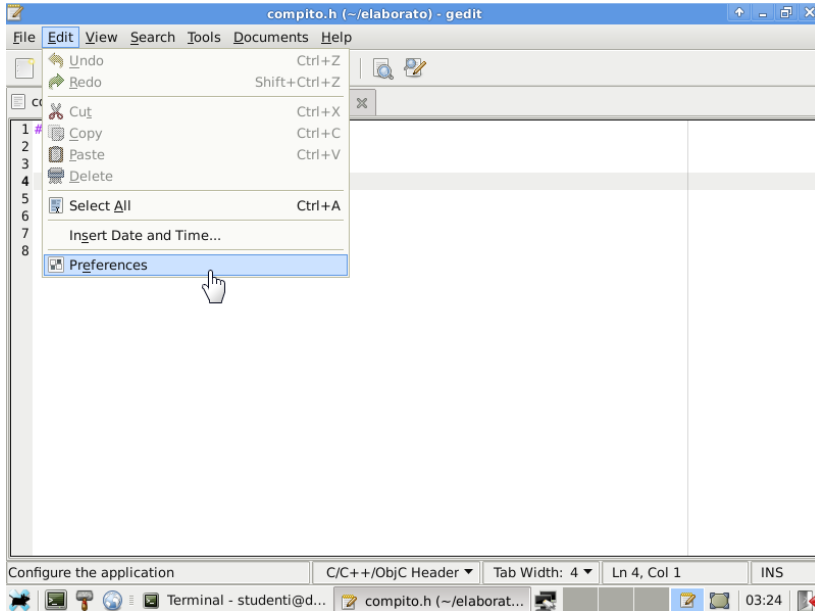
compito.h (~/elaborato) - gedit

File Edit View Search Tools Documents Help

Undo Ctrl+Z
Redo Shift+Ctrl+Z
Cut Ctrl+X
Copy Ctrl+C
Paste Ctrl+V
Delete
Select All Ctrl+A
Insert Date and Time...
Preferences

co

1 #
2
3
4
5
6
7
8

Configure the application
C/C++/ObjC Header ▾
Tab Width: 4 ▾
Ln 4, Col 1
INS

Terminal - studenti@d...
compito.h (~/elaborat...
03:24